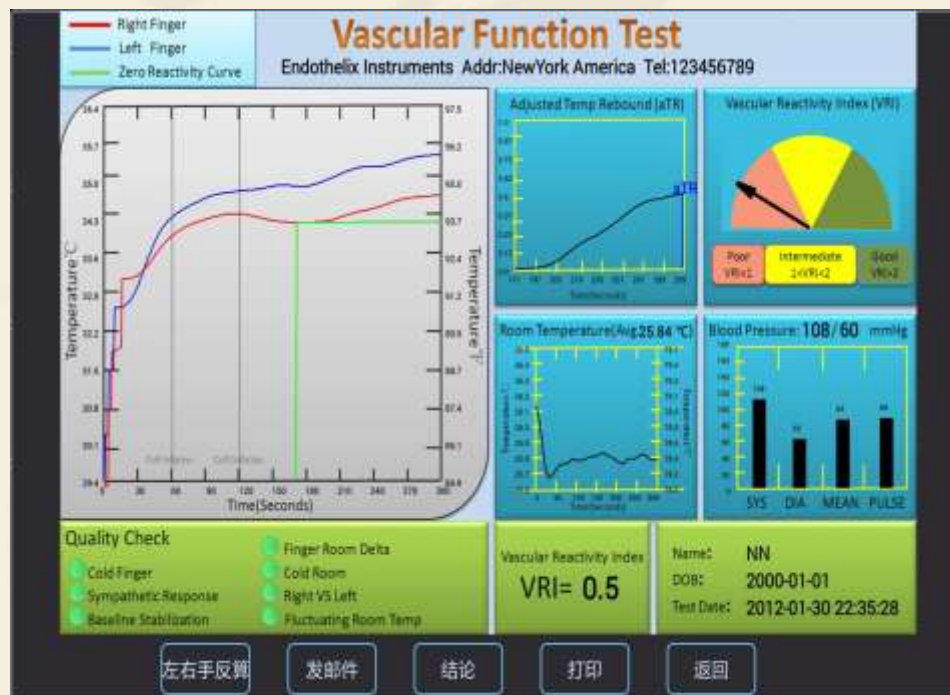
Right Finger
Left Finger
Zero Reactivity Curve

Vascular Function Test

Endothelix Instruments Addr:NewYork America Tel:123456789

Temperature °C
Temperature °F
Time(Seconds)
0 30 60 90 120 150 180 210 240 270 300

Adjusted Temp Rebound (aTR)
aTR
Time(Seconds)

Vascular Reactivity Index (VRI)
Poor VRI<1
Intermediate 1<VRI<2
Good VRI>2

Room Temperature(Avg.25.84 ℃)
Time(Seconds)

Blood Pressure: 108/ 60 mmHg
SYS DIA MEAN PULSE

Quality Check
Cold Finger
Sympathetic Response
Baseline Stabilization
Finger Room Delta
Cold Room
Right VS Left
Fluctuating Room Temp

Vascular Reactivity Index
VRI= 0.5

Name: NN
DOB: 2000-01-01
Test Date: 2012-01-30 22:35:28

左右手反算
发邮件
结论
打印
返回